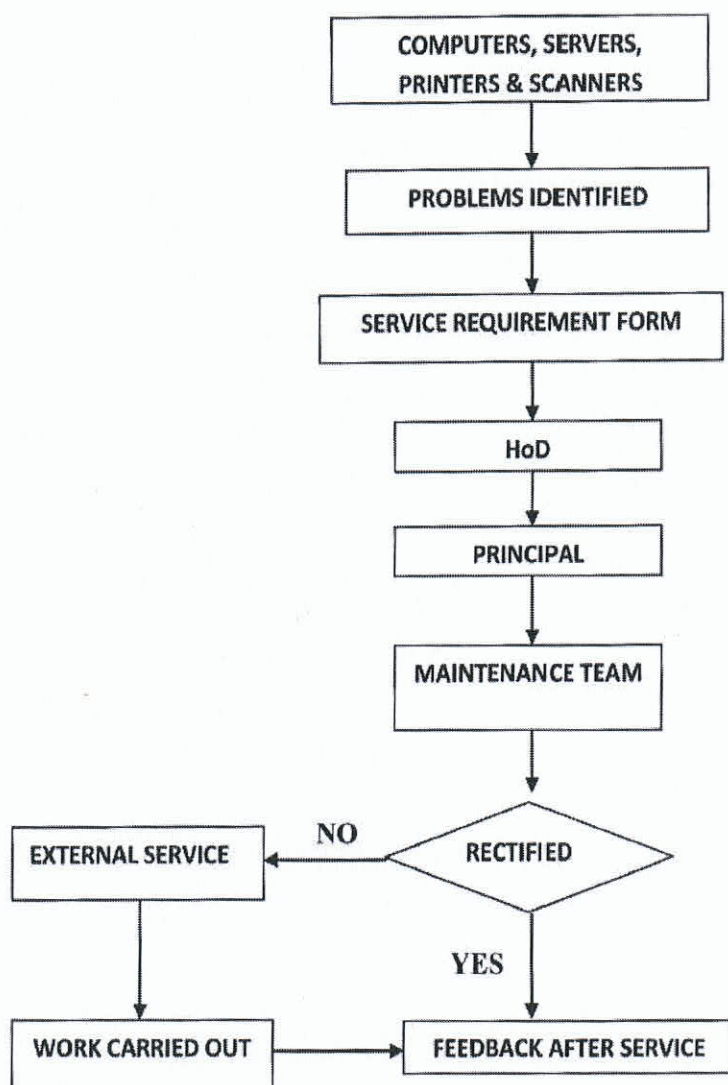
COMPUTERS, SERVERS, PRINTERS & SCANNERS

PROBLEMS IDENTIFIED

SERVICE REQUIREMENT FORM

HoD

PRINCIPAL

MAINTENANCE TEAM

RECTIFIED

NO

EXTERNAL SERVICE

YES

WORK CARRIED OUT

FEEDBACK AFTER SERVICE